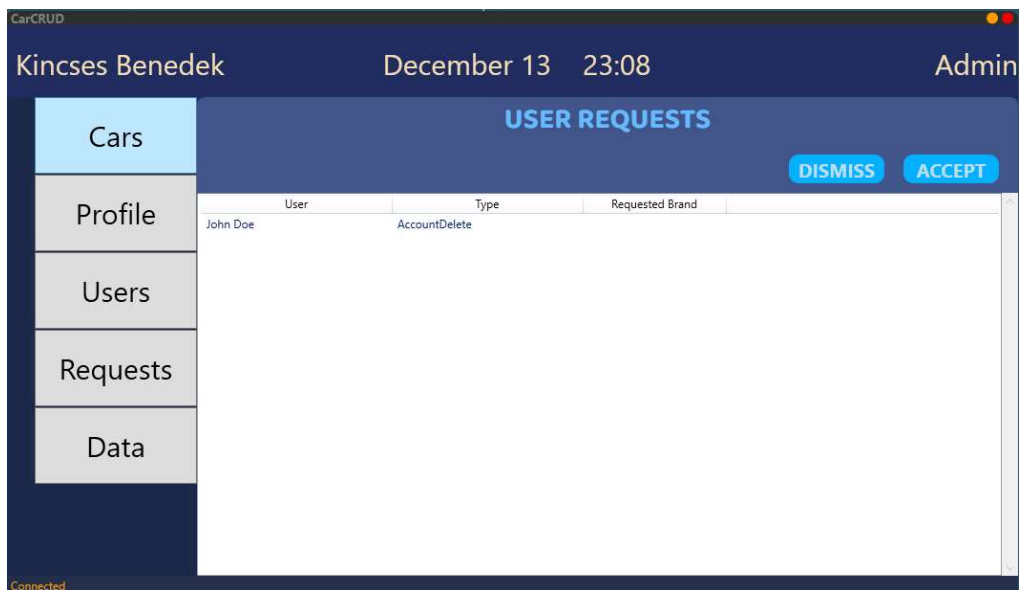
CarCRUD

Kincses Benedek December 13 23:08 Admin

Cars

Profile

Users

Requests

Data

USER REQUESTS

DISMISS ACCEPT

| User | Type | Requested Brand |
|---|---|---|
| John Doe | AccountDelete | |

Connected